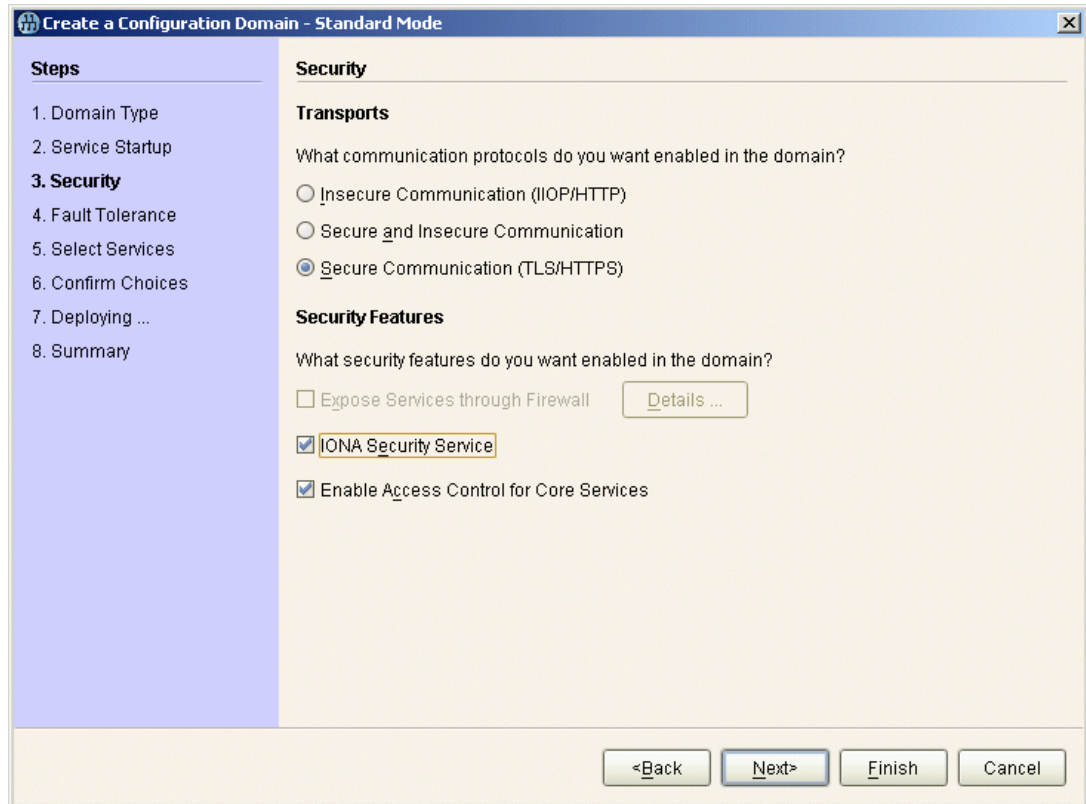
Create a Configuration Domain - Standard Mode

Steps

1. Domain Type
2. Service Startup
3. Security
4. Fault Tolerance
5. Select Services
6. Confirm Choices
7. Deploying ...
8. Summary

Security

Transports

What communication protocols do you want enabled in the domain?

Insecure Communication (IIOP/HTTP)

Secure and Insecure Communication

Secure Communication (TLS/HTTPS)

Security Features

What security features do you want enabled in the domain?

Expose Services through Firewall

Details ...

IONA Security Service

Enable Access Control for Core Services

<Back

Next>

Finish

Cancel